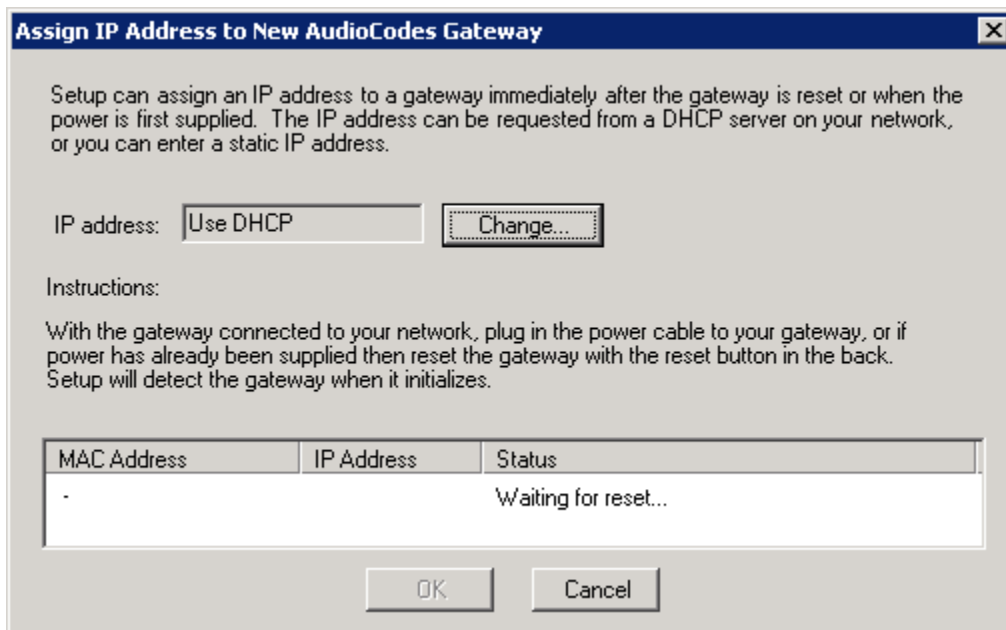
Assign IP Address to New AudioCodes Gateway

Setup can assign an IP address to a gateway immediately after the gateway is reset or when the power is first supplied. The IP address can be requested from a DHCP server on your network, or you can enter a static IP address.

IP address: Use DHCP

Change...

Instructions:

With the gateway connected to your network, plug in the power cable to your gateway, or if power has already been supplied then reset the gateway with the reset button in the back. Setup will detect the gateway when it initializes.

| MAC Address | IP Address | Status |
|---|---|---|
| - | | Waiting for reset... |

OK

Cancel